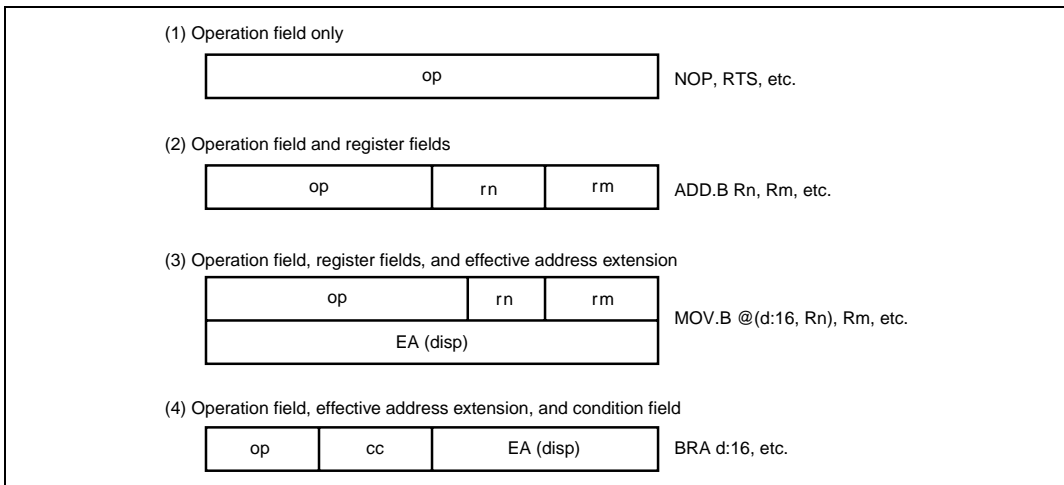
(1) Operation field only

op

NOP, RTS, etc.

(2) Operation field and register fields

op | rn | rm

ADD.B Rn, Rm, etc.

(3) Operation field, register fields, and effective address extension

op | rn | rm

EA (disp)

MOV.B @(d:16, Rn), Rm, etc.

(4) Operation field, effective address extension, and condition field

op | cc | EA (disp)

BRA d:16, etc.